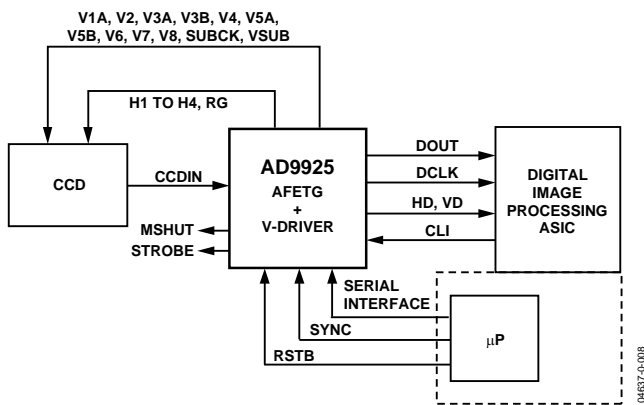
V1A, V2, V3A, V3B, V4, V5A, V5B, V6, V7, V8, SUBCK, VSUB

H1 TO H4, RG

CCD

CCDIN

AD9925
AFETG
+
V-DRIVER

DOUT

DCLK

HD, VD

CLI

DIGITAL IMAGE PROCESSING ASIC

MSHUT

STROBE

SERIAL INTERFACE

SYNC

RSTB

μP

04637-0-008